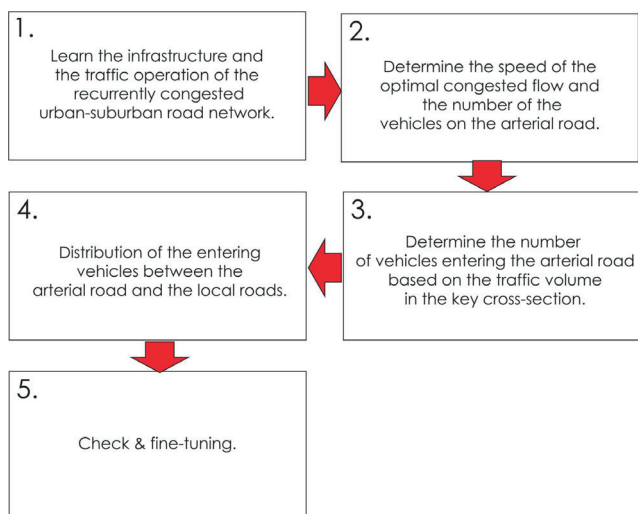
1.

Learn the infrastructure and the traffic operation of the recurrently congested urban-suburban road network.

2.

Determine the speed of the optimal congested flow and the number of the vehicles on the arterial road.

3.

Determine the number of vehicles entering the arterial road based on the traffic volume in the key cross-section.

4.

Distribution of the entering vehicles between the arterial road and the local roads.

5.

Check & fine-tuning.